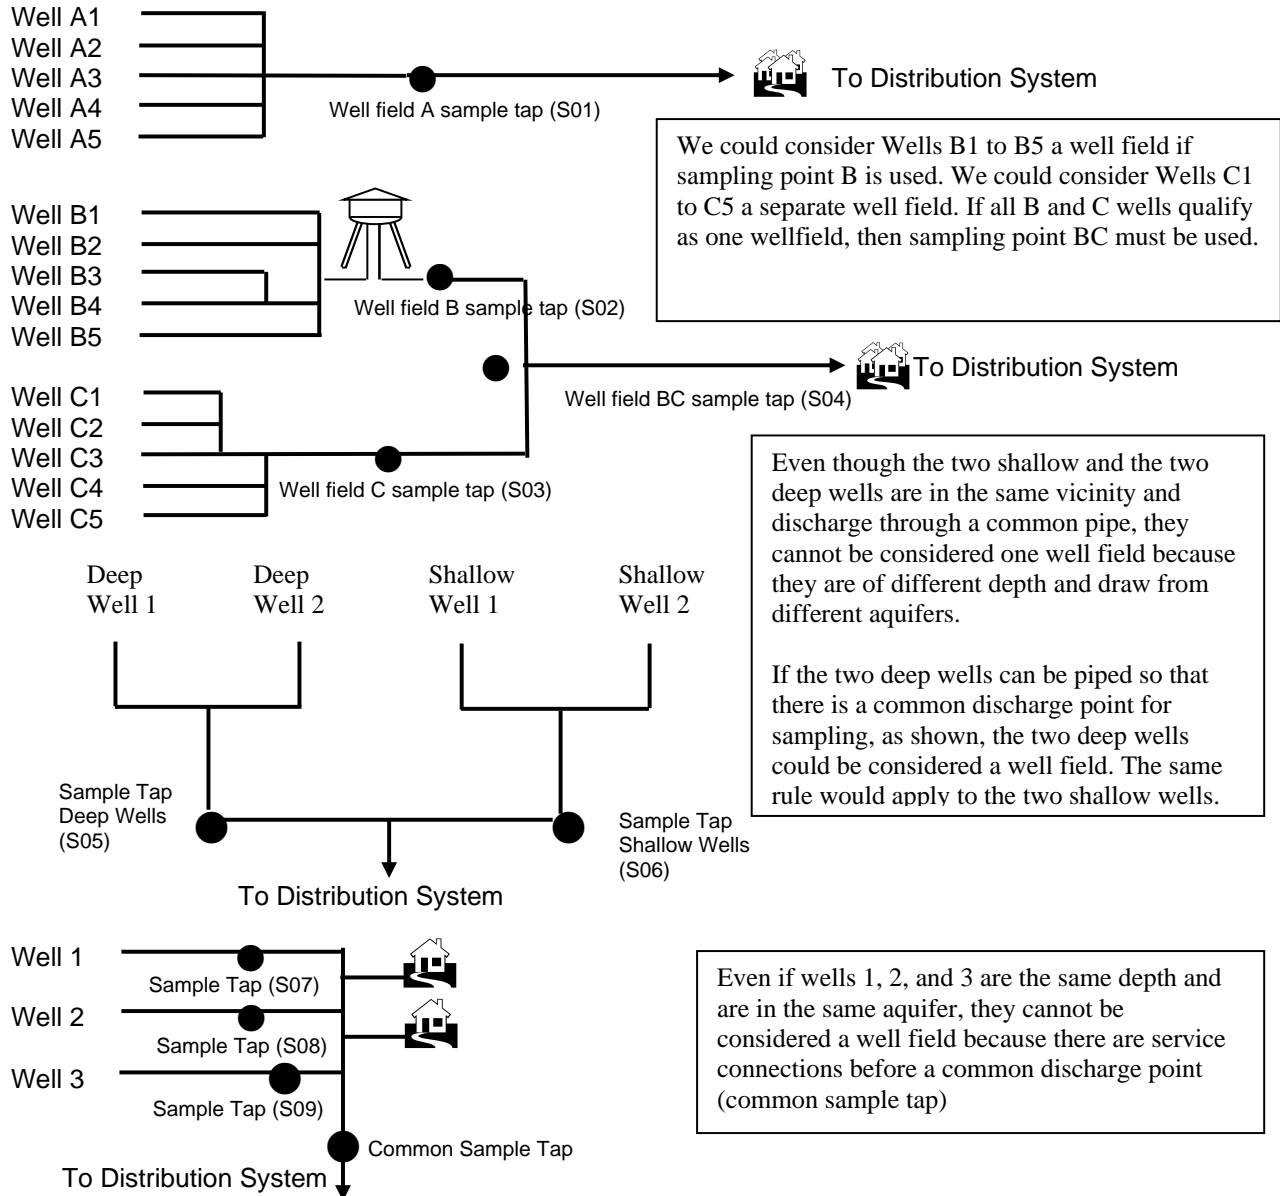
Well A1
Well A2
Well A3
Well A4
Well A5

Well field A sample tap (S01)

To Distribution System

We could consider Wells B1 to B5 a well field if sampling point B is used. We could consider Wells C1 to C5 a separate well field. If all B and C wells qualify as one wellfield, then sampling point BC must be used.

Well B1
Well B2
Well B3
Well B4
Well B5

Well field B sample tap (S02)

To Distribution System

Well C1
Well C2
Well C3
Well C4
Well C5

Well field BC sample tap (S04)

Well field C sample tap (S03)

Even though the two shallow and the two deep wells are in the same vicinity and discharge through a common pipe, they cannot be considered one well field because they are of different depth and draw from different aquifers.

If the two deep wells can be piped so that there is a common discharge point for sampling, as shown, the two deep wells could be considered a well field. The same rule would apply to the two shallow wells.

Deep Well 1
Deep Well 2
Shallow Well 1
Shallow Well 2

Sample Tap Deep Wells (S05)

Sample Tap Shallow Wells (S06)

To Distribution System

Well 1
Sample Tap (S07)
Well 2
Sample Tap (S08)
Well 3
Sample Tap (S09)

Common Sample Tap

To Distribution System

Even if wells 1, 2, and 3 are the same depth and are in the same aquifer, they cannot be considered a well field because there are service connections before a common discharge point (common sample tap)